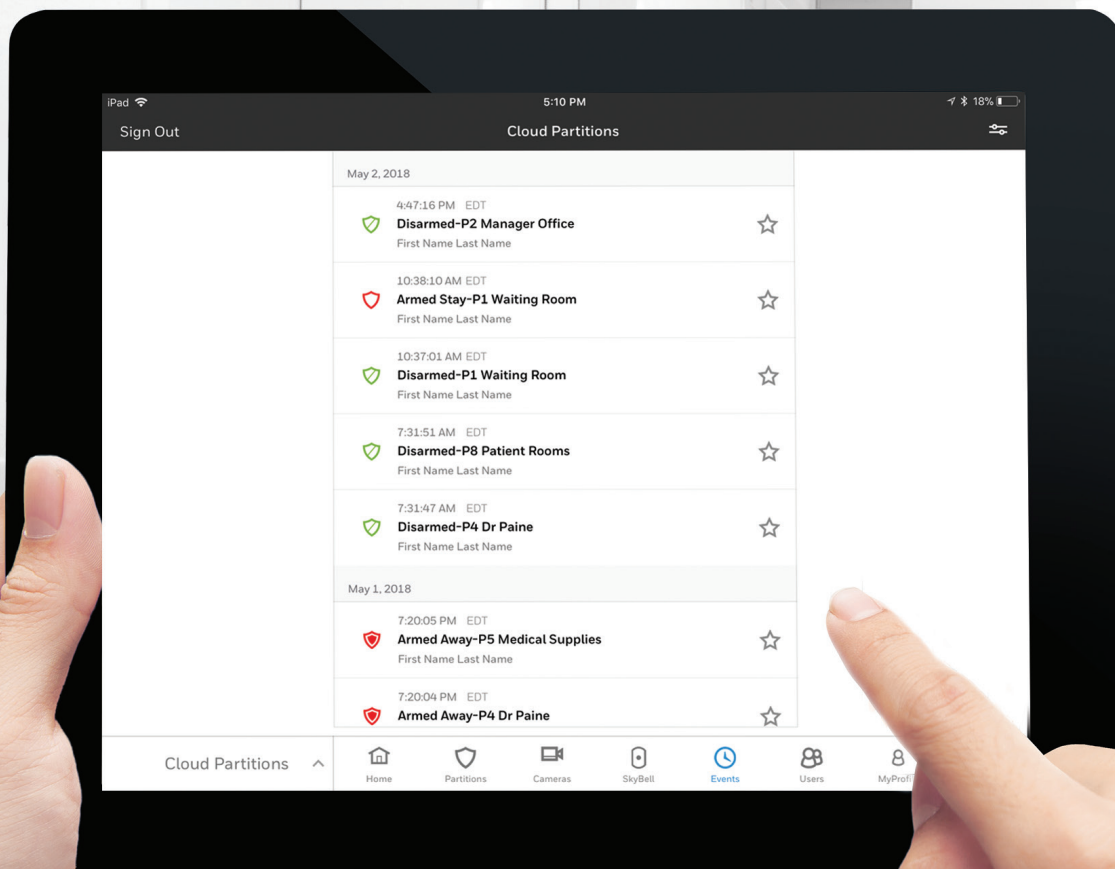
iPad 5:10 PM 18%

Sign Out Cloud Partitions

May 2, 2018

4:47:16 PM EDT
Disarmed-P2 Manager Office
First Name Last Name

10:38:10 AM EDT
Armed Stay-P1 Waiting Room
First Name Last Name

10:37:01 AM EDT
Disarmed-P1 Waiting Room
First Name Last Name

7:31:51 AM EDT
Disarmed-P8 Patient Rooms
First Name Last Name

7:31:47 AM EDT
Disarmed-P4 Dr Paine
First Name Last Name

May 1, 2018

7:20:05 PM EDT
Armed Away-P5 Medical Supplies
First Name Last Name

7:20:04 PM EDT
Armed Away-P4 Dr Paine

Cloud Partitions

Home Partitions Cameras SkyBell Events Users MyProfi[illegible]